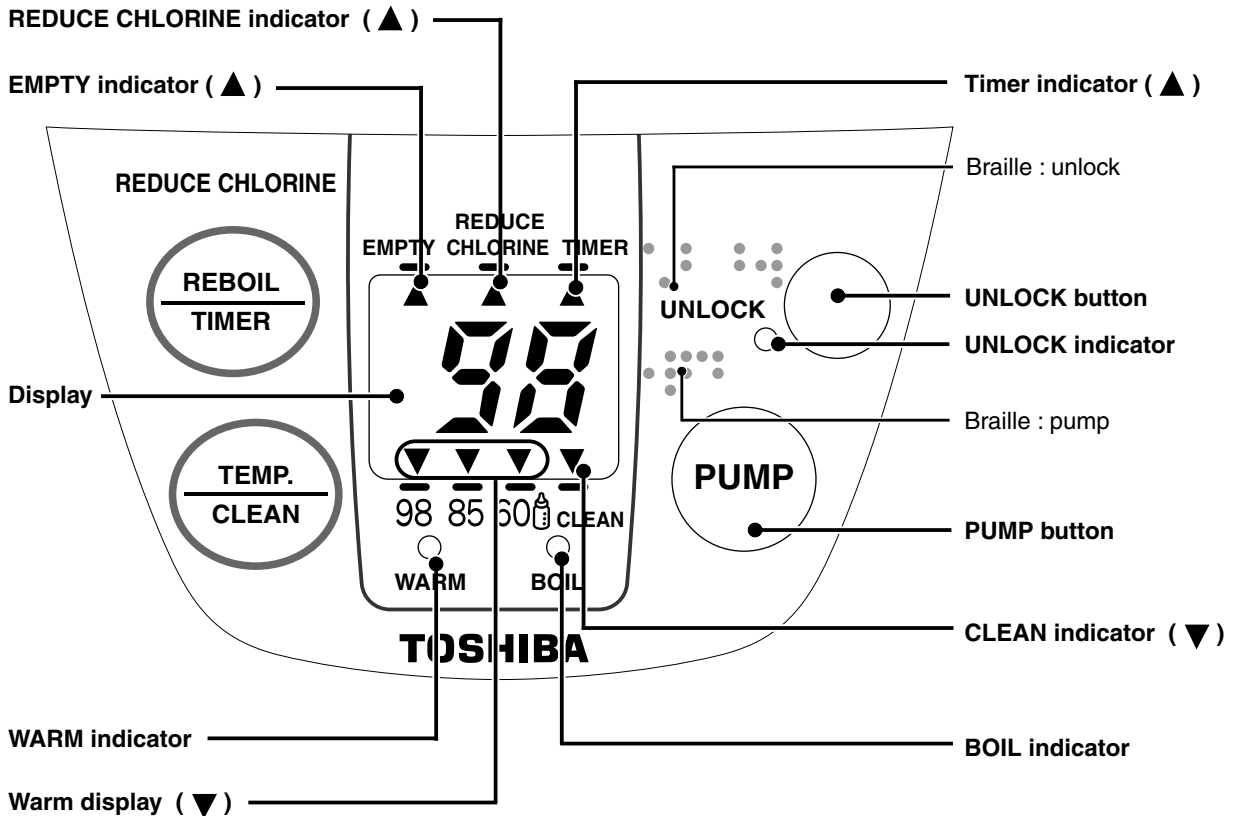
REDUCE CHLORINE indicator ( ▲ )

EMPTY indicator ( ▲ )

Timer indicator ( ▲ )

Braille : unlock

REDUCE CHLORINE

REDUCE
EMPTY CHLORINE TIMER

REBOIL
TIMER

UNLOCK

UNLOCK button

UNLOCK indicator

88

Display

Braille : pump

TEMP.
CLEAN

PUMP

98 85 60 CLEAN

PUMP button

WARM BOIL

CLEAN indicator ( ▼ )

TOSHIBA

WARM indicator

BOIL indicator

Warm display ( ▼ )